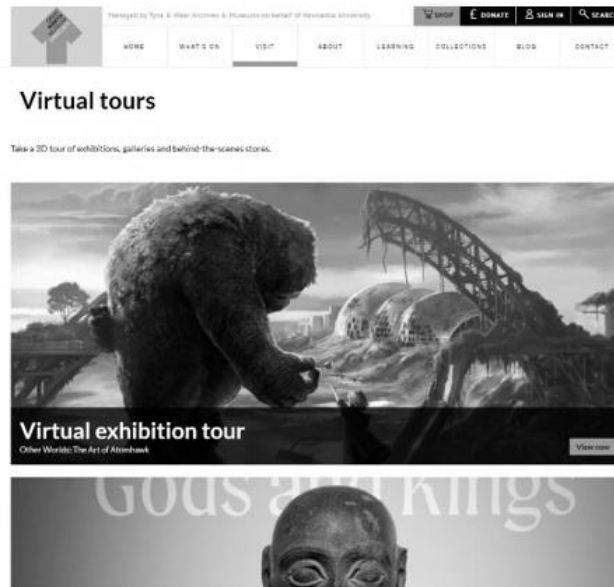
Managed by Tyne & Wear Archives & Museums on behalf of Newcastle University

SHOP
DONATE
SIGN IN
SEARC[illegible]

HOME
WHAT'S ON
VISIT
ABOUT
LEARNING
COLLECTIONS
BLOG
CONTACT

Virtual tours

Take a 3D tour of exhibitions, galleries and behind-the-scenes stories.

Virtual exhibition tour
Other Worlds: The Art of Atomhawk

View now

Gods and Kings